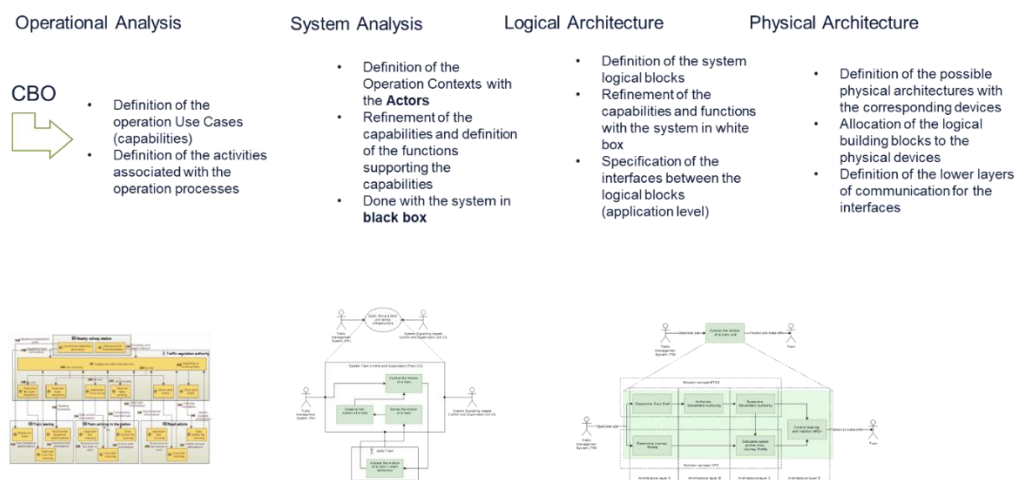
Operational Analysis

CBO

- Definition of the operation Use Cases (capabilities)
- Definition of the activities associated with the operation processes

System Analysis

- Definition of the Operation Contexts with the **Actors**
- Refinement of the capabilities and definition of the functions supporting the capabilities
- Done with the system in **black box**

Logical Architecture

- Definition of the system logical blocks
- Refinement of the capabilities and functions with the system in white box
- Specification of the interfaces between the logical blocks (application level)

Physical Architecture

- Definition of the possible physical architectures with the corresponding devices
- Allocation of the logical building blocks to the physical devices
- Definition of the lower layers of communication for the interfaces

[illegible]